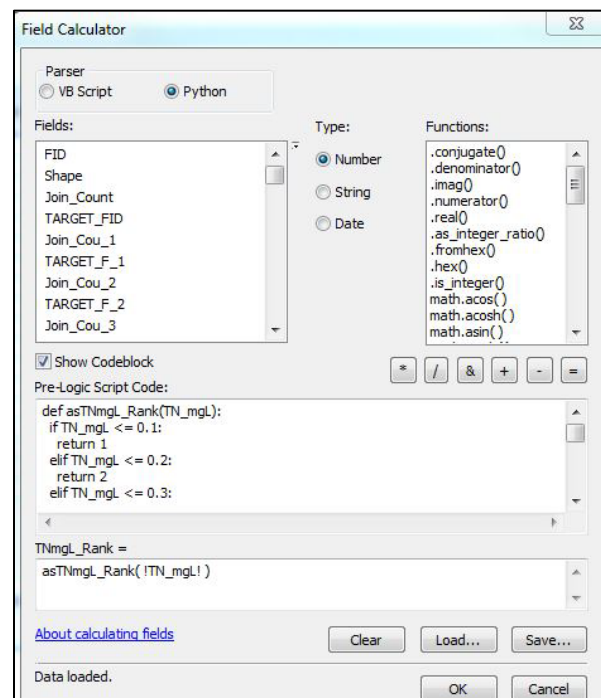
Field Calculator

Parser
VB Script
Python

Fields:
FID
Shape
Join_Count
TARGET_FID
Join_Cou_1
TARGET_F_1
Join_Cou_2
TARGET_F_2
Join_Cou_3

Type:
Number
String
Date

Functions:
.conjugate()
.denominator()
.imag()
.numerator()
.real()
.as_integer_ratio()
.fromhex()
.hex()
.is_integer()
math.acos()
math.acosh()
math.asin()

Show Codeblock

* / & + - =

Pre-Logic Script Code:
def asTNmgL_Rank(TN_mgL):
 if TN_mgL <= 0.1:
  return 1
 elif TN_mgL <= 0.2:
  return 2
 elif TN_mgL <= 0.3:

TNmgL_Rank =
asTNmgL_Rank( !TN_mgL! )

About calculating fields

Clear
Load...
Save...

Data loaded.

OK
Cancel